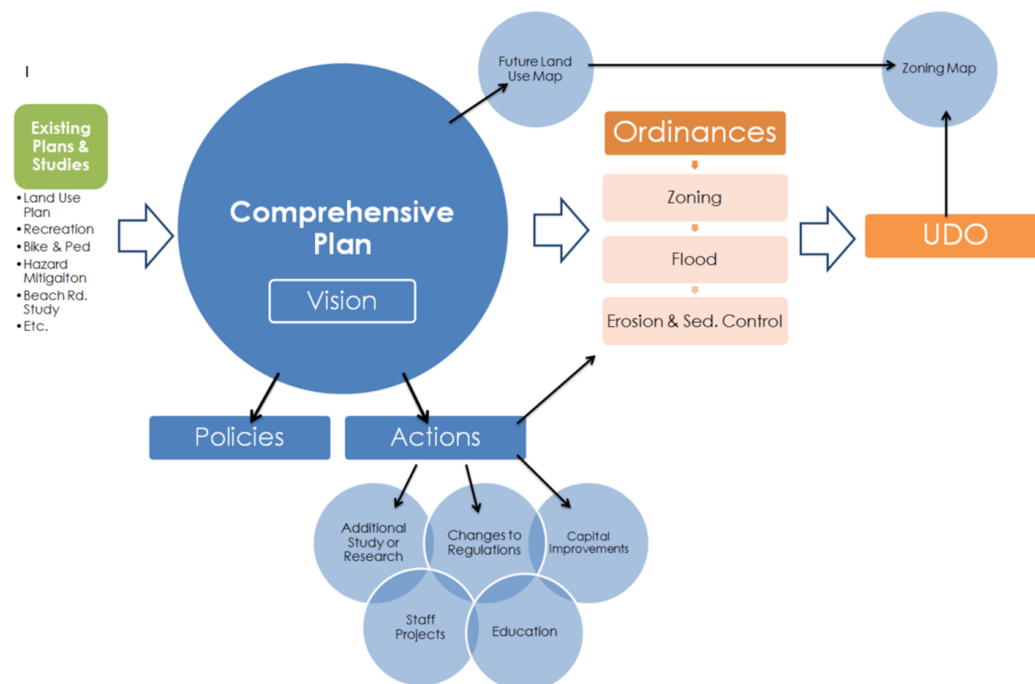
I

Existing Plans & Studies

- Land Use Plan
- Recreation
- Bike & Ped
- Hazard Mitigaiton
- Beach Rd. Study
- Etc.

Comprehensive Plan

Vision

Future Land Use Map

Zoning Map

Ordinances

Zoning

Flood

Erosion & Sed. Control

UDO

Policies

Actions

Additional Study or Research

Changes to Regulations

Capital Improvements

Staff Projects

Education